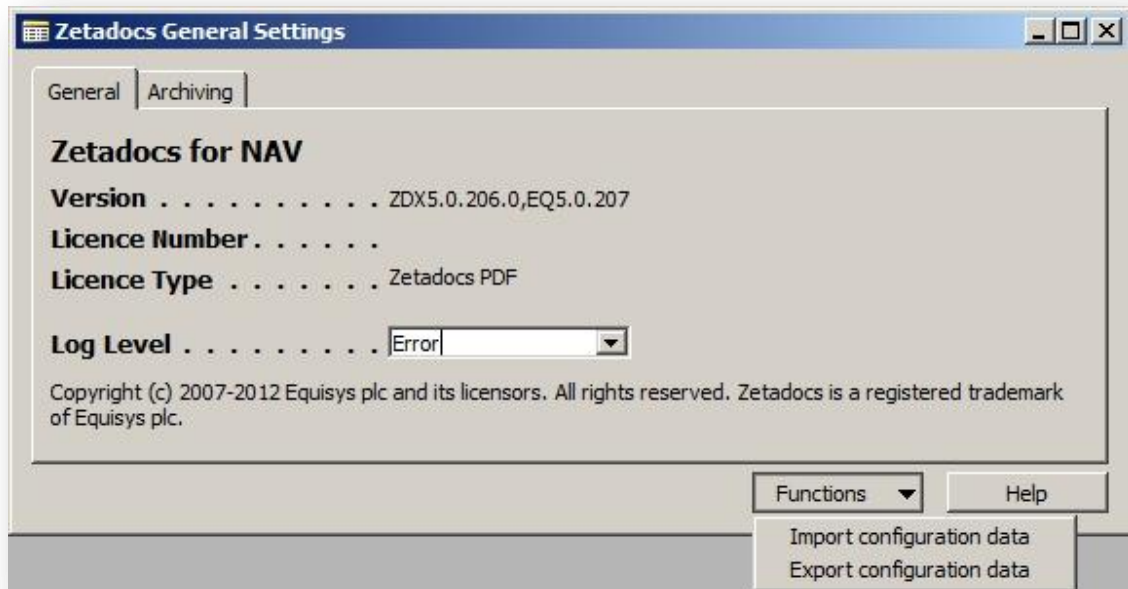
Zetadocs General Settings

General | Archiving

Zetadocs for NAV

Version . . . . . . . . . . ZDX5.0.206.0,EQ5.0.207

Licence Number . . . . . .

Licence Type . . . . . . . Zetadocs PDF

Log Level . . . . . . . . . Error

Copyright (c) 2007-2012 Equisys plc and its licensors. All rights reserved. Zetadocs is a registered trademark of Equisys plc.

Functions

Help

Import configuration data

Export configuration data